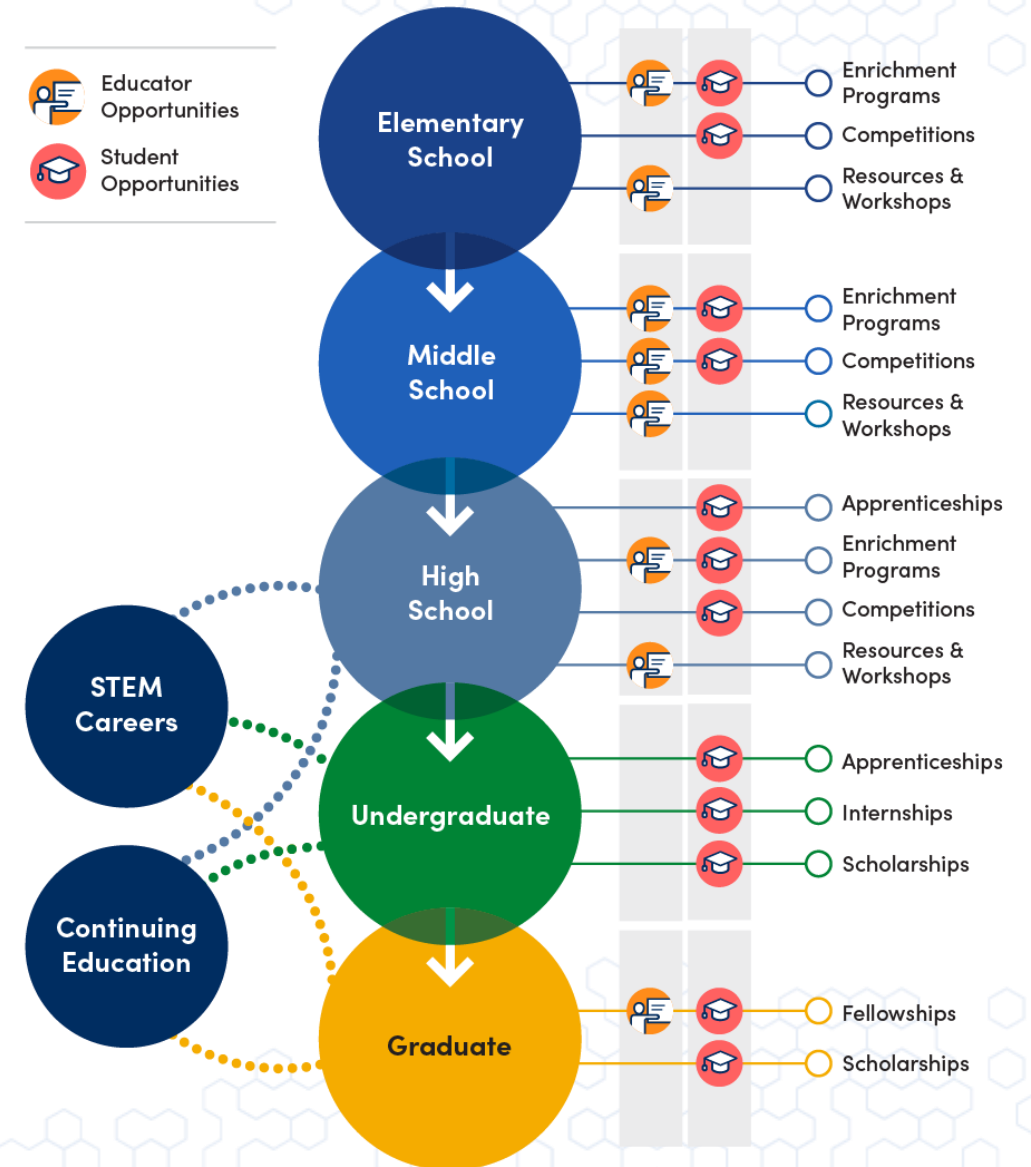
Educator Opportunities

Student Opportunities

Elementary School

Enrichment Programs

Competitions

Resources & Workshops

Middle School

Enrichment Programs

Competitions

Resources & Workshops

High School

Apprenticeships

Enrichment Programs

Competitions

Resources & Workshops

STEM Careers

Undergraduate

Apprenticeships

Internships

Scholarships

Continuing Education

Graduate

Fellowships

Scholarships